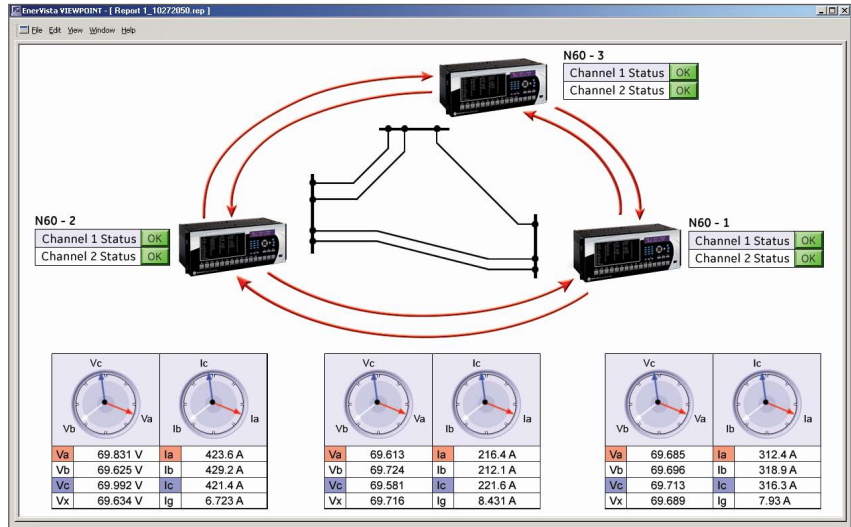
EnerVista VIEWPOINT - [ Report 1_10272050.rep ]

File Edit View Window Help

N60 - 3

| Channel 1 Status | OK |
|---|---|
| Channel 2 Status | OK |

N60 - 2

| Channel 1 Status | OK |
|---|---|
| Channel 2 Status | OK |

N60 - 1

| Channel 1 Status | OK |
|---|---|
| Channel 2 Status | OK |

Vc Vb Va Ic Ib Ia

| Va | 69.831 V | Ia | 423.6 A |
|---|---|---|---|
| Vb | 69.625 V | Ib | 429.2 A |
| Vc | 69.992 V | Ic | 421.4 A |
| Vx | 69.634 V | Ig | 6.723 A |

Vc Vb Va Ic Ib Ia

| Va | 69.613 | Ia | 216.4 A |
|---|---|---|---|
| Vb | 69.724 | Ib | 212.1 A |
| Vc | 69.581 | Ic | 221.6 A |
| Vx | 69.716 | Ig | 8.431 A |

Vc Vb Va Ic Ib Ia

| Va | 69.685 | Ia | 312.4 A |
|---|---|---|---|
| Vb | 69.696 | Ib | 318.9 A |
| Vc | 69.713 | Ic | 316.3 A |
| Vx | 69.689 | Ig | 7.93 A |